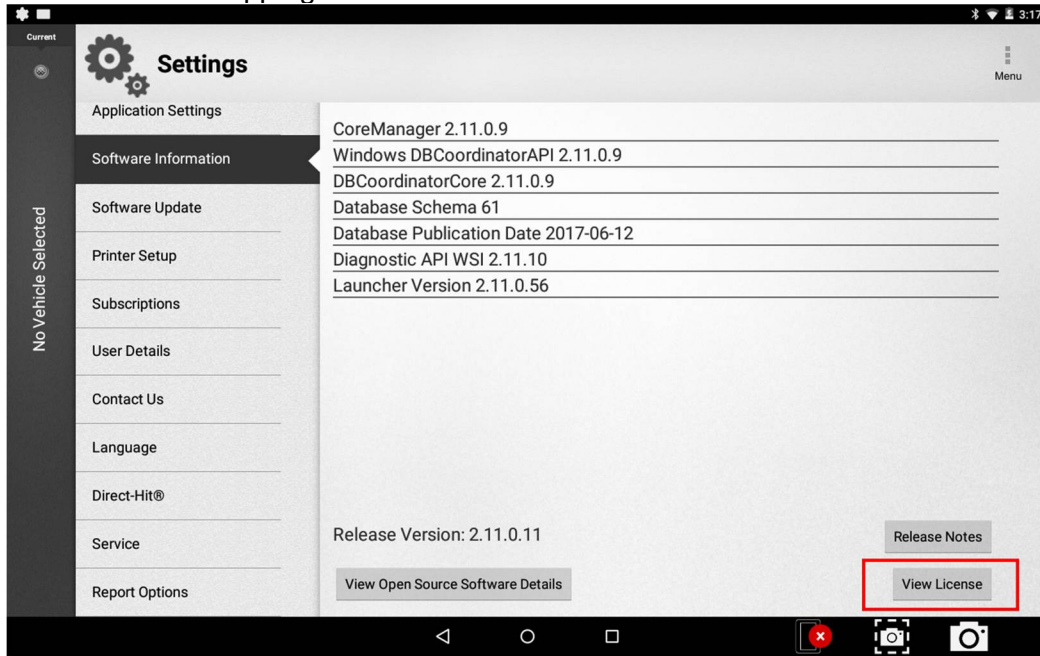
3:17

Current

Settings

Menu

No Vehicle Selected

Application Settings

Software Information

Software Update

Printer Setup

Subscriptions

User Details

Contact Us

Language

Direct-Hit®

Service

Report Options

CoreManager 2.11.0.9
Windows DBCoordinatorAPI 2.11.0.9
DBCoordinatorCore 2.11.0.9
Database Schema 61
Database Publication Date 2017-06-12
Diagnostic API WSI 2.11.10
Launcher Version 2.11.0.56

Release Version: 2.11.0.11

Release Notes

View Open Source Software Details

View License